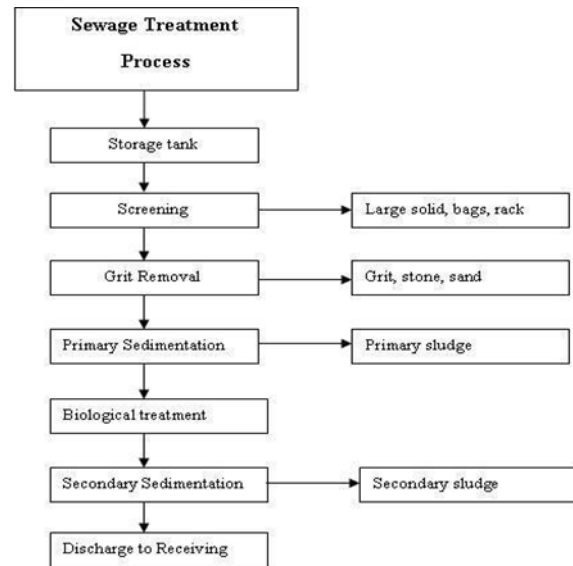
Sewage Treatment Process

Storage tank

Screening

Large solid, bags, rack

Grit Removal

Grit, stone, sand

Primary Sedimentation

Primary sludge

Biological treatment

Secondary Sedimentation

Secondary sludge

Discharge to Receiving